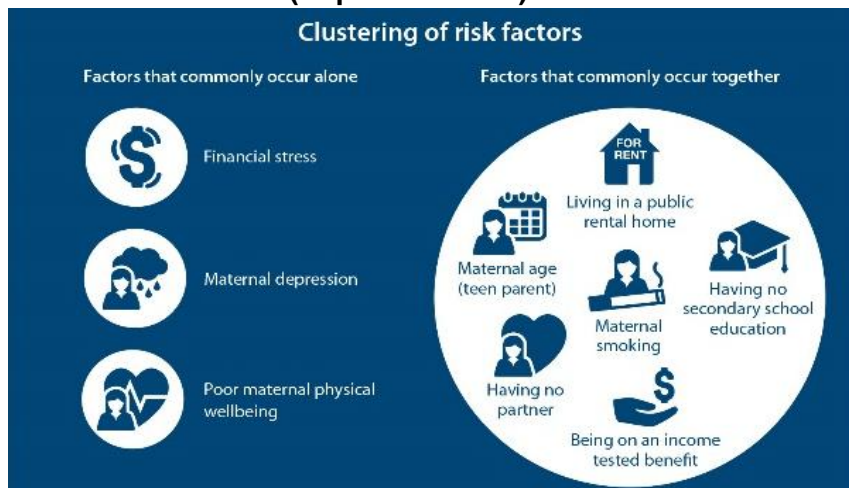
Clustering of risk factors

Factors that commonly occur alone

Financial stress

Maternal depression

Poor maternal physical wellbeing

Factors that commonly occur together

FOR RENT

Living in a public rental home

Maternal age (teen parent)

Having no secondary school education

Maternal smoking

Having no partner

Being on an income tested benefit